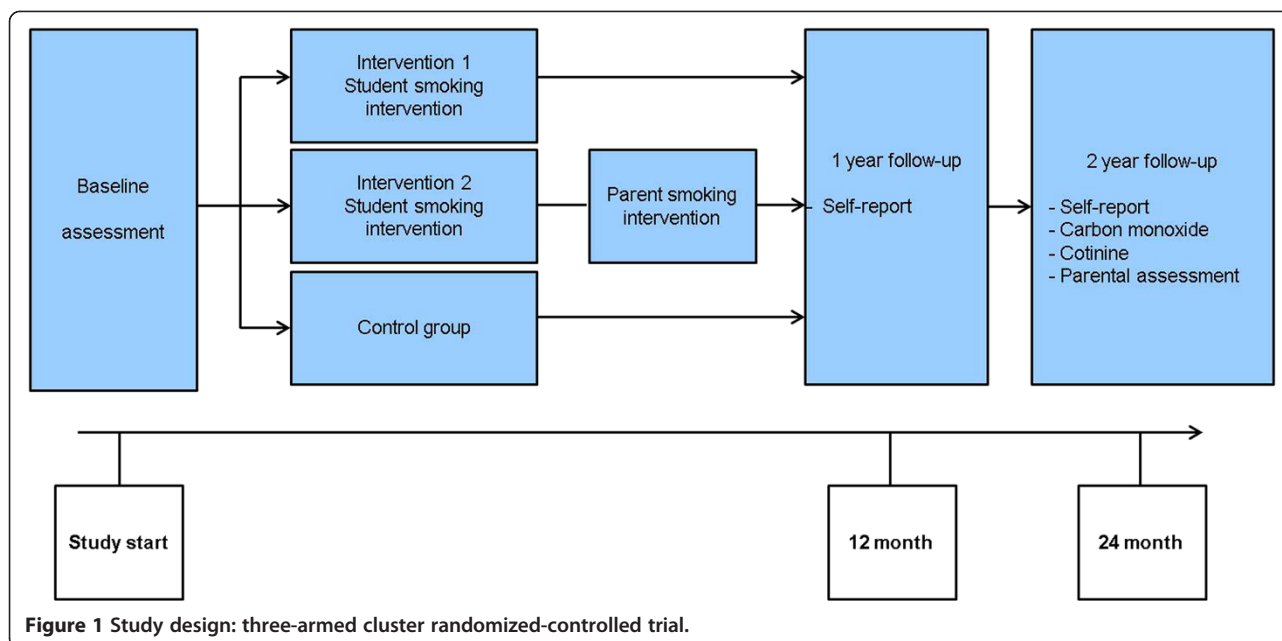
Baseline assessment

Intervention 1
Student smoking intervention

Intervention 2
Student smoking intervention

Parent smoking intervention

Control group

1 year follow-up

- Self-report

2 year follow-up

- Self-report
- Carbon monoxide
- Cotinine
- Parental assessment

Study start

12 month

24 month

Figure 1 Study design: three-armed cluster randomized-controlled trial.